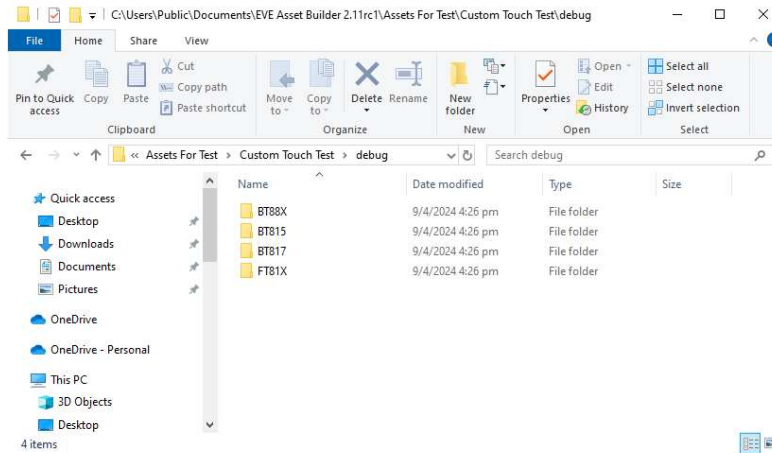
C:\Users\Public\Documents\EVE Asset Builder 2.11rc1\Assets For Test\Custom Touch Test\debug

File | Home | Share | View

Pin to Quick access | Copy | Paste | Cut | Copy path | Paste shortcut
Clipboard

Move to | Copy to | Delete | Rename
Organize

New folder
New

Properties | Open | Edit | History
Open

Select all | Select none | Invert selection
Select

« Assets For Test › Custom Touch Test › debug

Search debug

Quick access
Desktop
Downloads
Documents
Pictures
OneDrive
OneDrive - Personal
This PC
3D Objects
Desktop

| Name | Date modified | Type | Size |
|---|---|---|---|
| BT88X | 9/4/2024 4:26 pm | File folder | |
| BT815 | 9/4/2024 4:26 pm | File folder | |
| BT817 | 9/4/2024 4:26 pm | File folder | |
| FT81X | 9/4/2024 4:26 pm | File folder | |

4 items